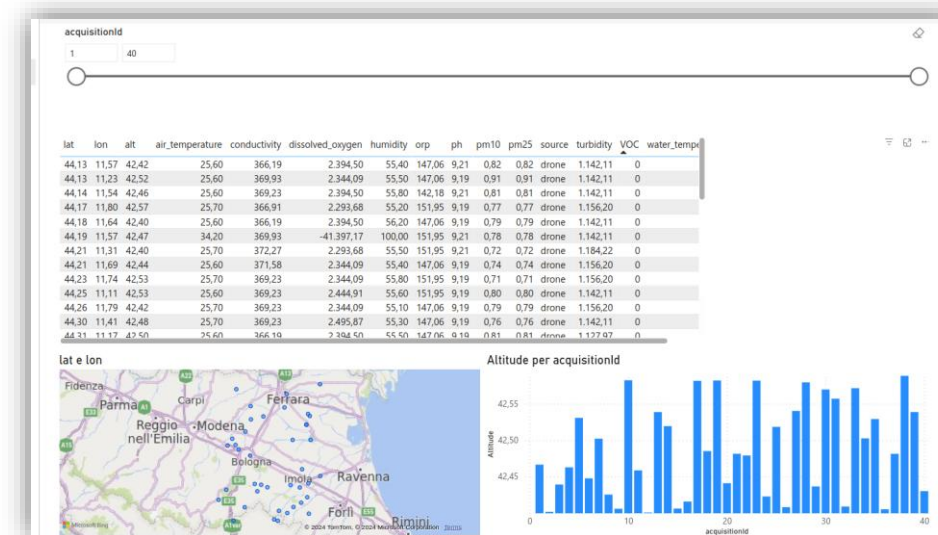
acquisitionId

1
40

| lat | lon | alt | air_temperature | conductivity | dissolved_oxygen | humidity | orp | ph | pm10 | pm25 | source | turbidity | VOC | water_tempe |
|---|---|---|---|---|---|---|---|---|---|---|---|---|---|---|
| 44,13 | 11,57 | 42,42 | 25,60 | 366,19 | 2.394,50 | 55,40 | 147,06 | 9,21 | 0,82 | 0,82 | drone | 1.142,11 | 0 | |
| 44,13 | 11,23 | 42,52 | 25,60 | 369,93 | 2.344,09 | 55,50 | 147,06 | 9,19 | 0,91 | 0,91 | drone | 1.142,11 | 0 | |
| 44,14 | 11,54 | 42,46 | 25,60 | 369,23 | 2.394,50 | 55,80 | 142,18 | 9,21 | 0,81 | 0,81 | drone | 1.142,11 | 0 | |
| 44,17 | 11,80 | 42,57 | 25,70 | 366,91 | 2.293,68 | 55,20 | 151,95 | 9,19 | 0,77 | 0,77 | drone | 1.156,20 | 0 | |
| 44,18 | 11,64 | 42,40 | 25,60 | 366,19 | 2.394,50 | 56,20 | 147,06 | 9,19 | 0,79 | 0,79 | drone | 1.142,11 | 0 | |
| 44,19 | 11,57 | 42,47 | 34,20 | 369,93 | -41.397,17 | 100,00 | 151,95 | 9,21 | 0,78 | 0,78 | drone | 1.142,11 | 0 | |
| 44,21 | 11,31 | 42,40 | 25,70 | 372,27 | 2.293,68 | 55,50 | 151,95 | 9,21 | 0,72 | 0,72 | drone | 1.184,22 | 0 | |
| 44,21 | 11,69 | 42,44 | 25,60 | 371,58 | 2.344,09 | 55,40 | 147,06 | 9,19 | 0,74 | 0,74 | drone | 1.156,20 | 0 | |
| 44,23 | 11,74 | 42,53 | 25,70 | 369,23 | 2.344,09 | 55,80 | 151,95 | 9,19 | 0,71 | 0,71 | drone | 1.156,20 | 0 | |
| 44,25 | 11,11 | 42,53 | 25,60 | 369,23 | 2.444,91 | 55,60 | 151,95 | 9,19 | 0,80 | 0,80 | drone | 1.142,11 | 0 | |
| 44,26 | 11,79 | 42,47 | 25,70 | 369,23 | 2.344,09 | 55,10 | 147,06 | 9,19 | 0,79 | 0,79 | drone | 1.156,20 | 0 | |
| 44,30 | 11,41 | 42,48 | 25,70 | 369,23 | 2.495,87 | 55,30 | 147,06 | 9,19 | 0,76 | 0,76 | drone | 1.142,11 | 0 | |
| 44,31 | 11,17 | 42,50 | 25,60 | 366,19 | 2.394,50 | 55,50 | 147,06 | 9,19 | 0,81 | 0,81 | drone | 1.127,97 | 0 | |

lat e lon

Fidenza A1 Parma Carpi A13 Ferrara Reggio nell'Emilia Modena Bologna Imola Ravenna Forlì Rimini
Microsoft Bing © 2024 TomTom, © 2024 Microsoft Corporation Terms

Altitude per acquisitionId

42,55
42,50
42,45
Altitude
0 10 20 30 40
acquisitionId